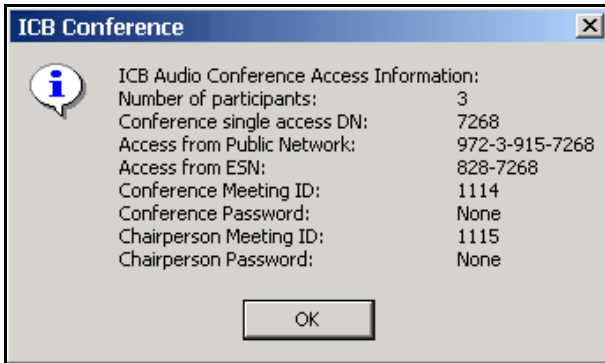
ICB Conference

ICB Audio Conference Access Information:

| | |
|---|---|
| Number of participants: | 3 |
| Conference single access DN: | 7268 |
| Access from Public Network: | 972-3-915-7268 |
| Access from ESN: | 828-7268 |
| Conference Meeting ID: | 1114 |
| Conference Password: | None |
| Chairperson Meeting ID: | 1115 |
| Chairperson Password: | None |

OK